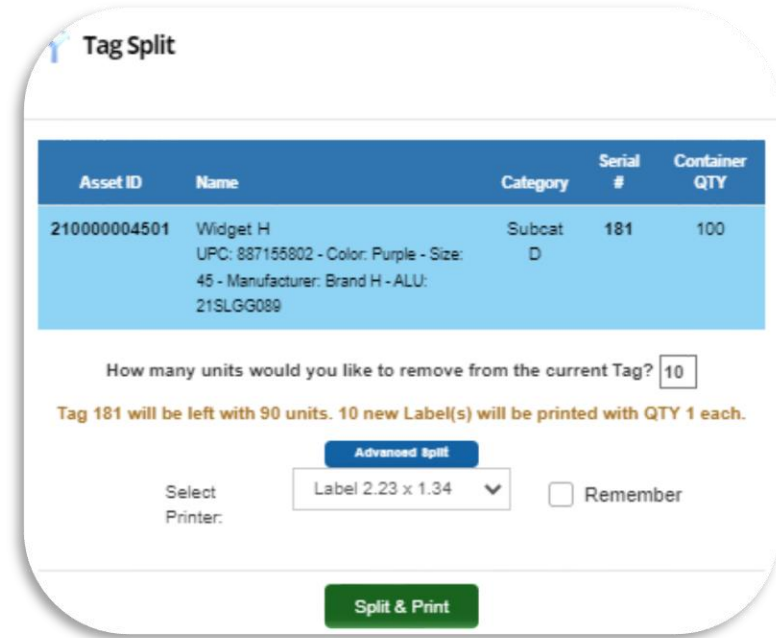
Tag Split

| Asset ID | Name | Category | Serial # | Container QTY |
|---|---|---|---|---|
| 210000004501 | Widget H UPC: 887155802 - Color: Purple - Size: 45 - Manufacturer: Brand H - ALU: 21SLGG089 | Subcat D | 181 | 100 |

How many units would you like to remove from the current Tag? 10

Tag 181 will be left with 90 units. 10 new Label(s) will be printed with QTY 1 each.

Advanced Split

Select Printer: Label 2.23 x 1.34 Remember

Split & Print